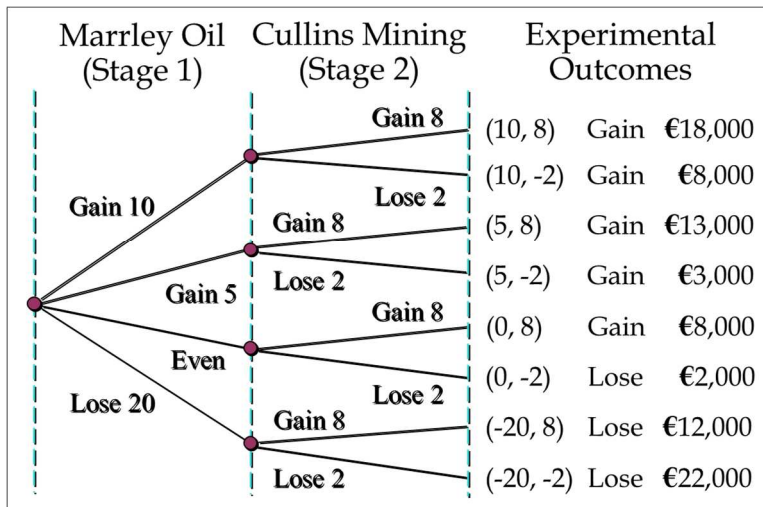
Marrley Oil (Stage 1)

Cullins Mining (Stage 2)

Experimental Outcomes

Gain 10

Gain 5

Even

Lose 20

Gain 8

Lose 2

Gain 8

Lose 2

Gain 8

Lose 2

Gain 8

Lose 2

(10, 8) Gain €18,000

(10, -2) Gain €8,000

(5, 8) Gain €13,000

(5, -2) Gain €3,000

(0, 8) Gain €8,000

(0, -2) Lose €2,000

(-20, 8) Lose €12,000

(-20, -2) Lose €22,000